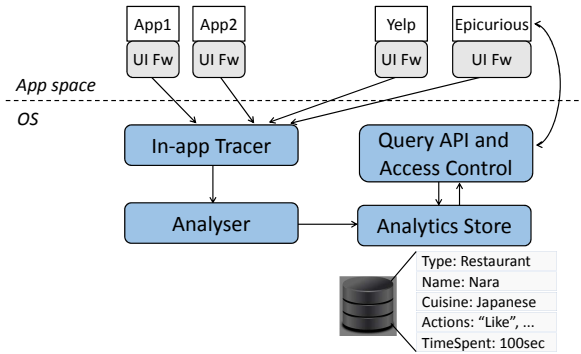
App1
UI Fw
App2
UI Fw
Yelp
UI Fw
Epicurious
UI Fw

App space
OS

In-app Tracer
Query API and Access Control
Analyser
Analytics Store

| Type: Restaurant |
|---|
| Name: Nara |
| Cuisine: Japanese |
| Actions: "Like", ... |
| TimeSpent: 100sec |